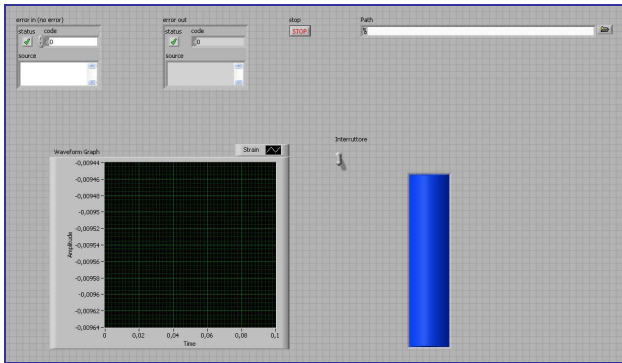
error in (no error)
status code
0
source

error out
status code
0
source

stop
STOP

Path

Interruttore

Waveform Graph
Strain

-0,00944
-0,00946
-0,00948
-0,0095
-0,00952
-0,00954
-0,00956
-0,00958
-0,0096
-0,00962
-0,00964

Amplitude

0 0,02 0,04 0,06 0,08 0,1
Time